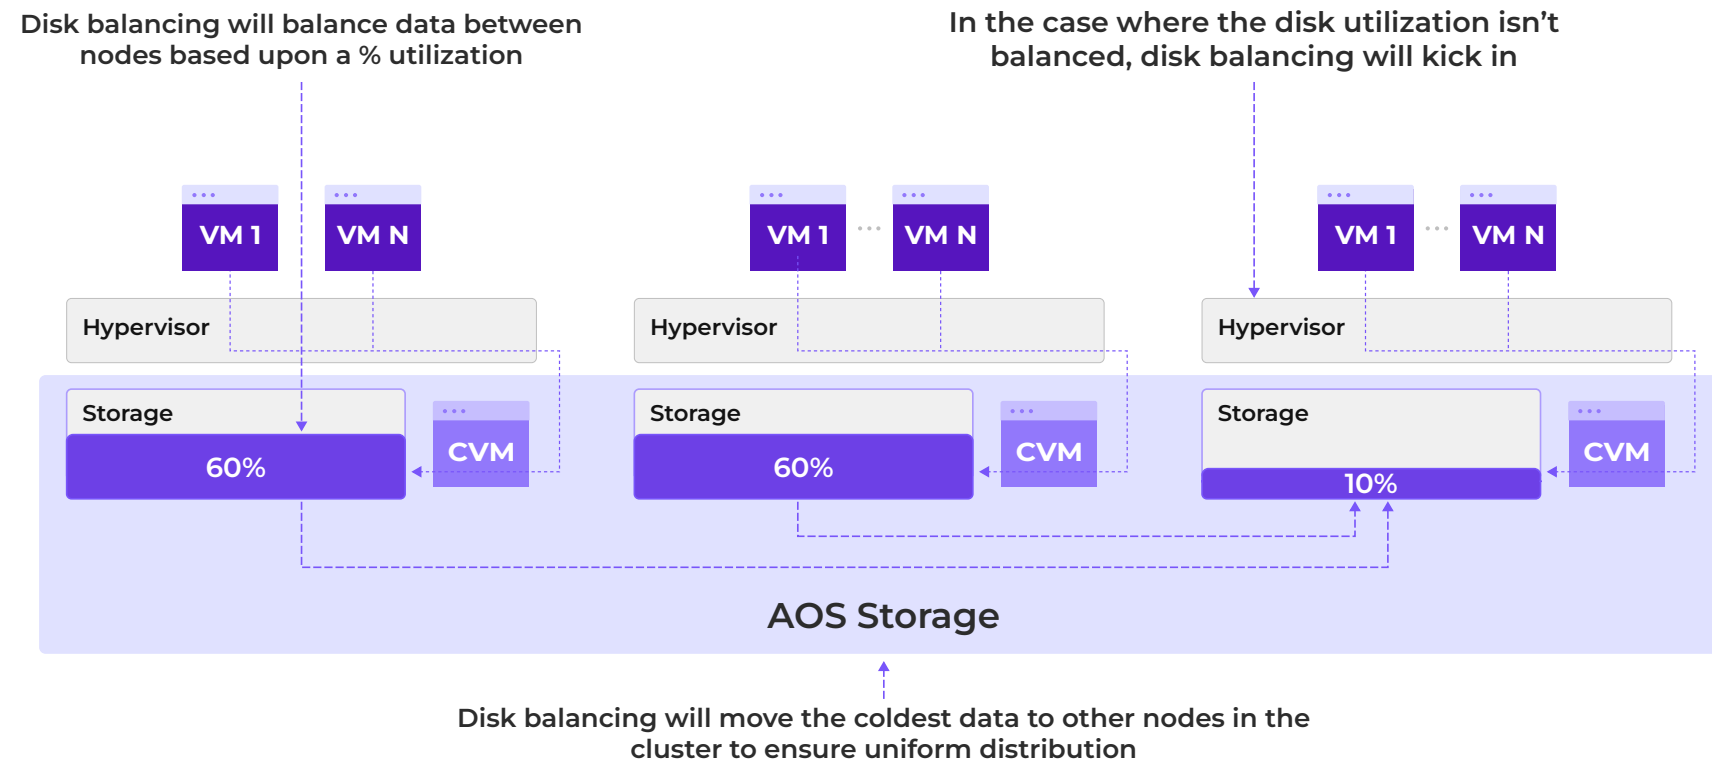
Disk balancing will balance data between nodes based upon a % utilization

In the case where the disk utilization isn't balanced, disk balancing will kick in

VM 1

VM N

Hypervisor

Storage

60%

CVM

VM 1

VM N

Hypervisor

Storage

60%

CVM

VM 1

VM N

Hypervisor

Storage

10%

CVM

AOS Storage

Disk balancing will move the coldest data to other nodes in the cluster to ensure uniform distribution